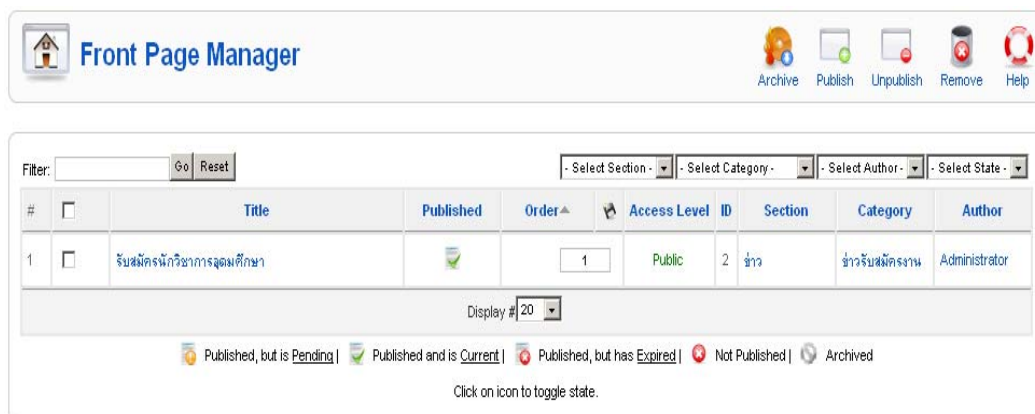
Front Page Manager

Archive Publish Unpublish Remove Help

Filter: Go Reset

- Select Section - - Select Category - - Select Author - - Select State -

| # | | Title | Published | Order | | Access Level | ID | Section | Category | Author |
|---|---|---|---|---|---|---|---|---|---|---|
| 1 | | รับสมัครนักวิชาการอุดมศึกษา | | 1 | | Public | 2 | ข่าว | ข่าวรับสมัครงาน | Administrator |

Display # 20

Published, but is Pending | Published and is Current | Published, but has Expired | Not Published | Archived

Click on icon to toggle state.